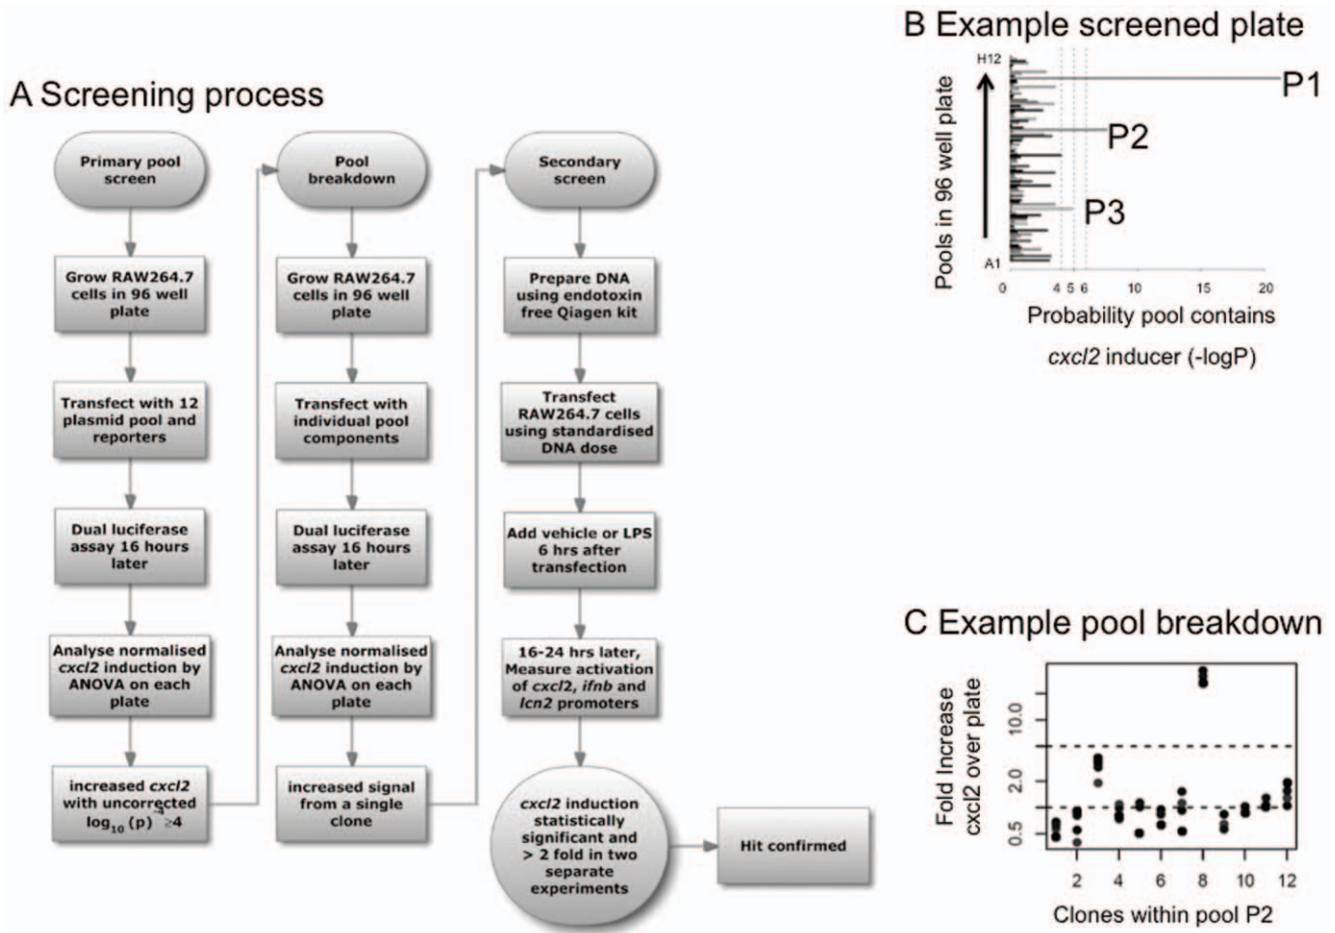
A Screening process

Primary pool screen

Grow RAW264.7 cells in 96 well plate

Transfect with 12 plasmid pool and reporters

Dual luciferase assay 16 hours later

Analyse normalised *cxcl2* induction by ANOVA on each plate

increased *cxcl2* with uncorrected $\log_{10}(p) \geq 4$

Pool breakdown

Grow RAW264.7 cells in 96 well plate

Transfect with individual pool components

Dual luciferase assay 16 hours later

Analyse normalised *cxcl2* induction by ANOVA on each plate

increased signal from a single clone

Secondary screen

Prepare DNA using endotoxin free Qiagen kit

Transfect RAW264.7 cells using standardised DNA dose

Add vehicle or LPS 6 hrs after transfection

16-24 hrs later, Measure activation of *cxcl2*, *ifnb* and *lcn2* promoters

*cxcl2* induction statistically significant and > 2 fold in two separate experiments

Hit confirmed

B Example screened plate

Pools in 96 well plate

H12

A1

P1

P2

P3

0 4 5 6 10 15 20

Probability pool contains *cxcl2* inducer (-logP)

C Example pool breakdown

Fold Increase cxcl2 over plate

10.0

2.0

0.5

2 4 6 8 10 12

Clones within pool P2